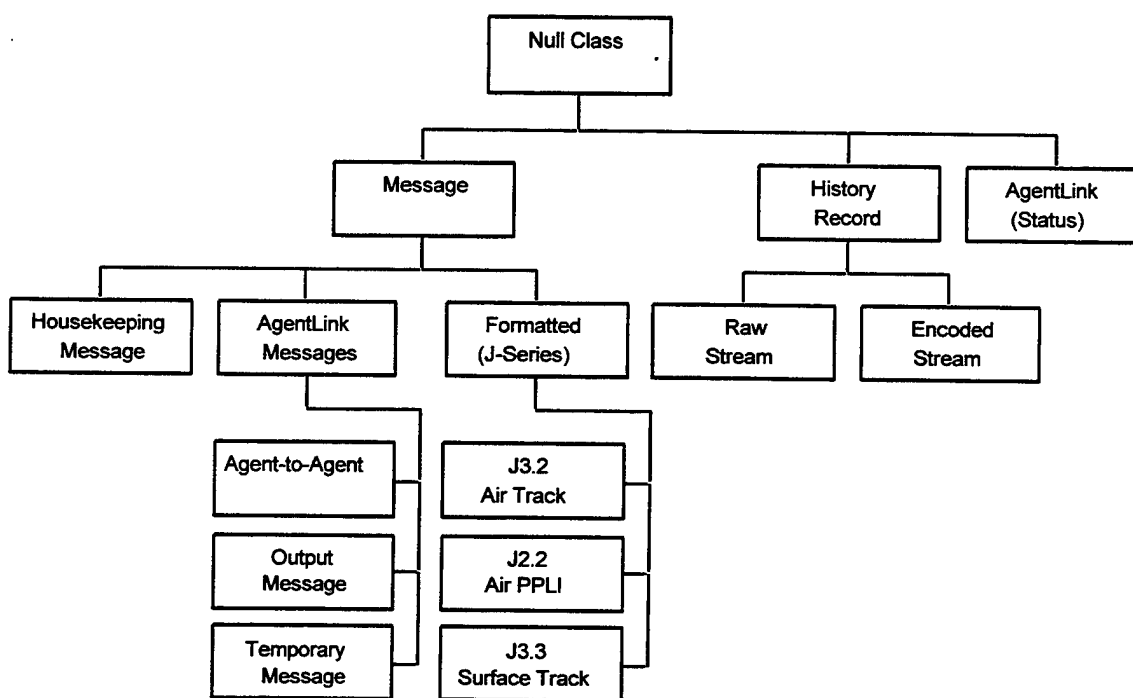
Null Class

Message

History Record

AgentLink (Status)

Housekeeping Message

AgentLink Messages

Formatted (J-Series)

Raw Stream

Encoded Stream

Agent-to-Agent

Output Message

Temporary Message

J3.2 Air Track

J2.2 Air PPLI

J3.3 Surface Track